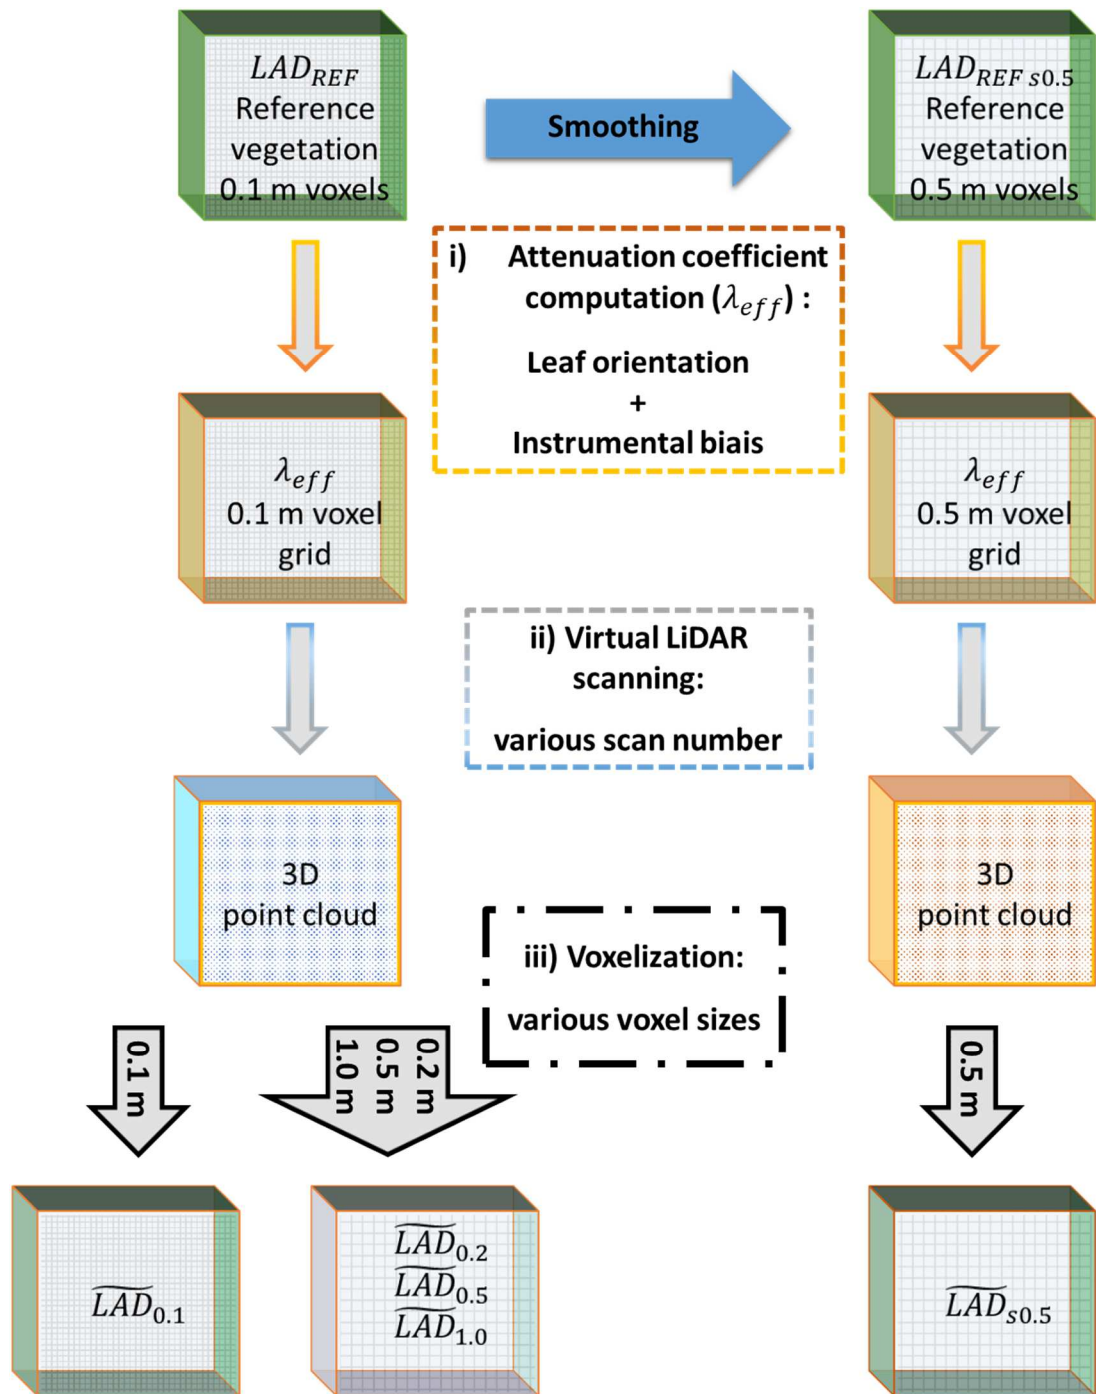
$LAD_{REF}$
Reference vegetation
0.1 m voxels

Smoothing

$LAD_{REF\,s0.5}$
Reference vegetation
0.5 m voxels

i) Attenuation coefficient computation ($\lambda_{eff}$) :

Leaf orientation
+
Instrumental biais

$\lambda_{eff}$
0.1 m voxel grid

$\lambda_{eff}$
0.5 m voxel grid

ii) Virtual LiDAR scanning:

various scan number

3D
point cloud

3D
point cloud

iii) Voxelization:

various voxel sizes

0.1 m

0.2 m
0.5 m
1.0 m

0.5 m

$\widetilde{LAD}_{0.1}$

$\widetilde{LAD}_{0.2}$
$\widetilde{LAD}_{0.5}$
$\widetilde{LAD}_{1.0}$

$\widetilde{LAD}_{s0.5}$